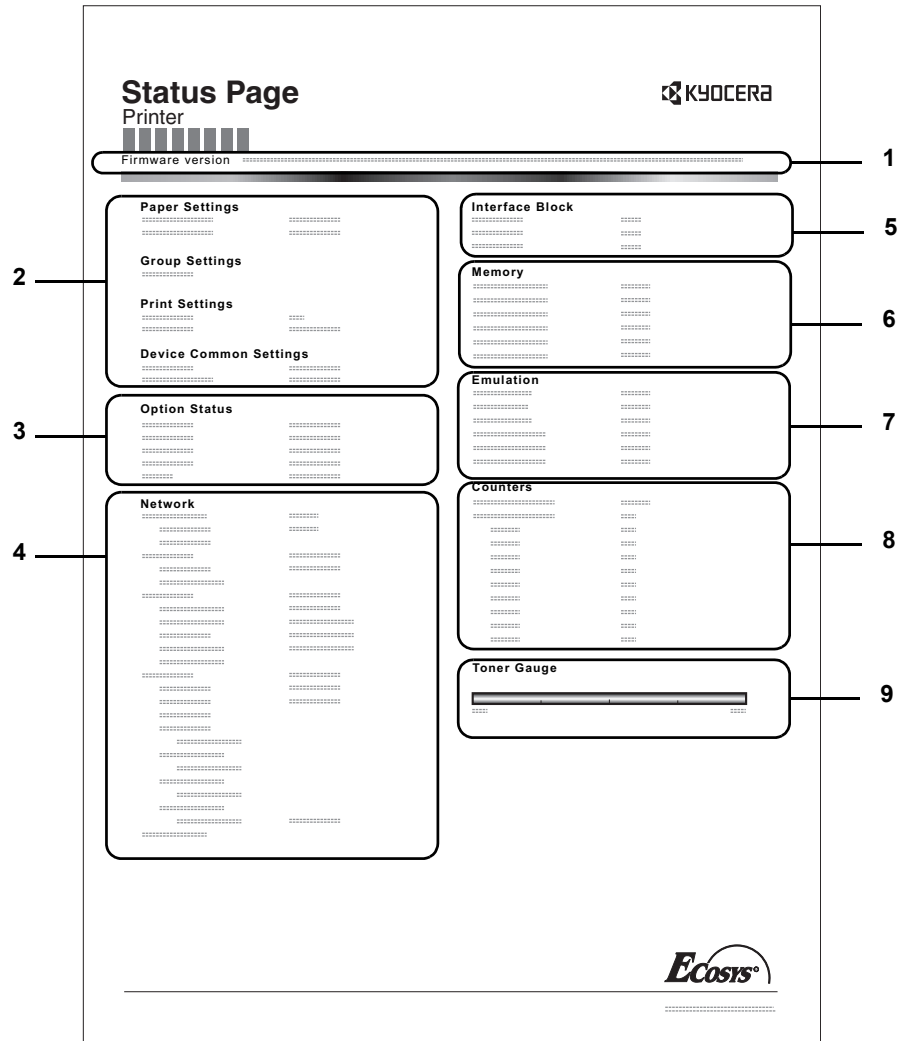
Status Page
Printer

KYOCERA

Firmware version

1

Paper Settings

Group Settings

Print Settings

Device Common Settings

2

Option Status

3

Network

4

Interface Block

5

Memory

6

Emulation

7

Counters

8

Toner Gauge

9

Ecosys